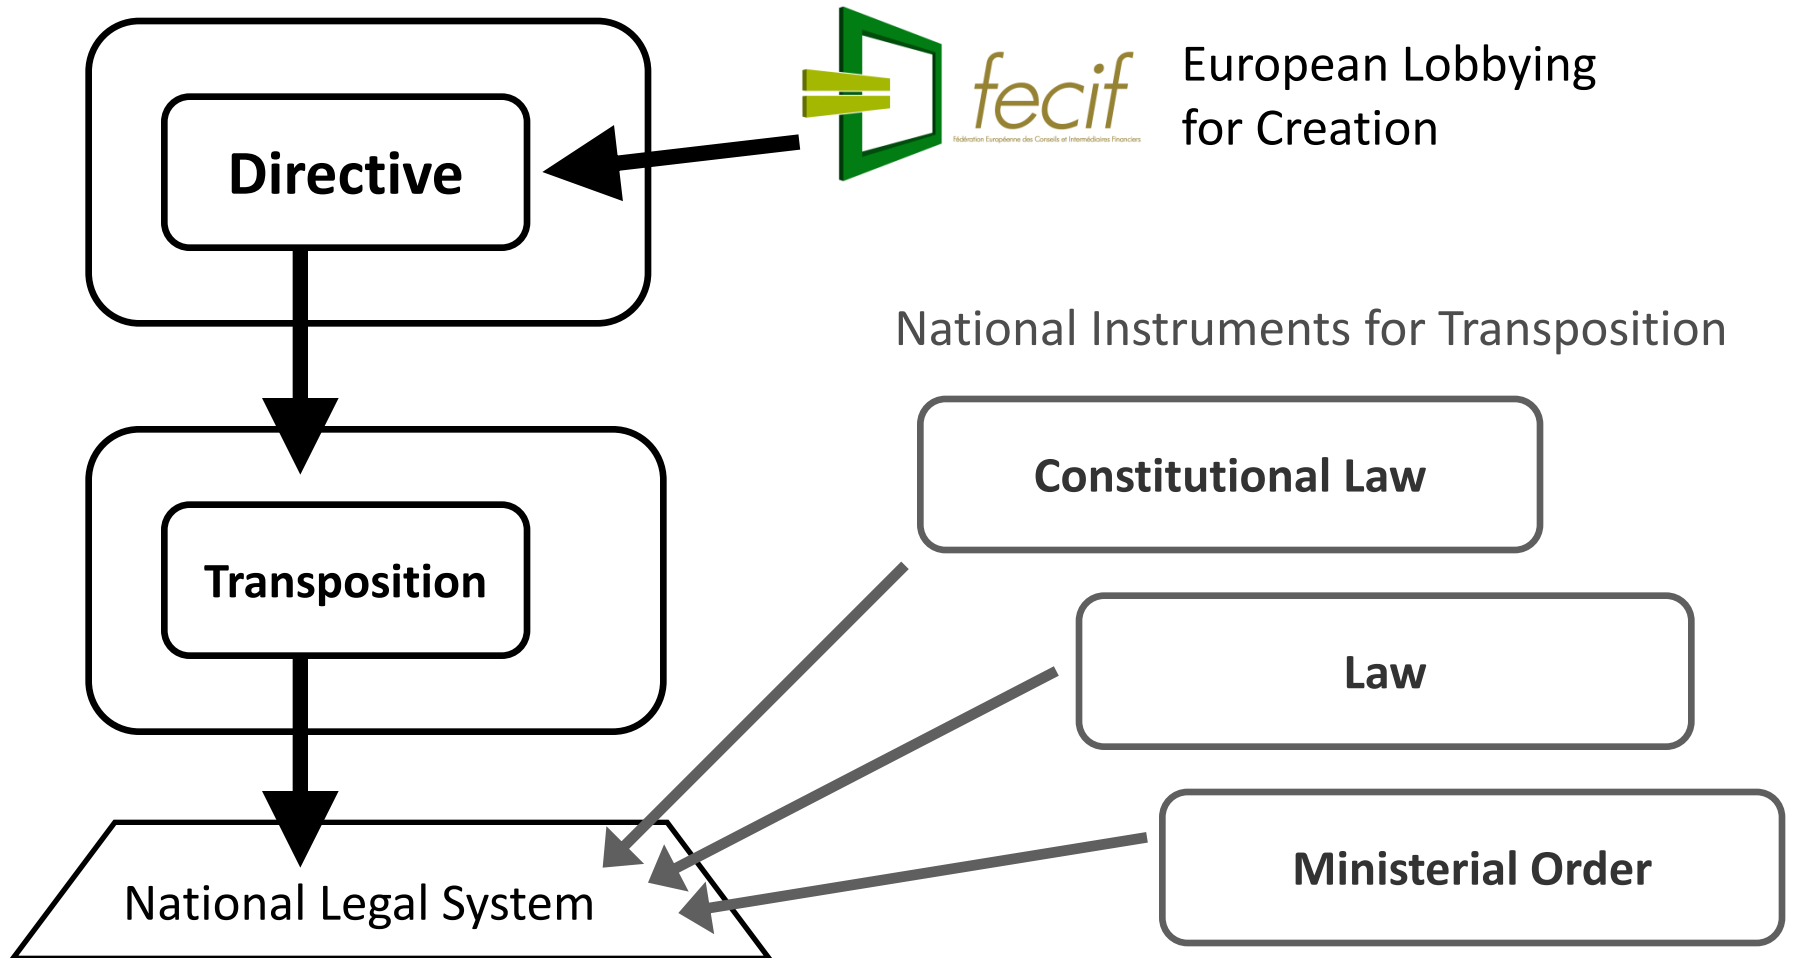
Directive

fecif
Fédération Européenne des Conseils et Intermédiaires Financiers

European Lobbying for Creation

National Instruments for Transposition

Transposition

Constitutional Law

Law

Ministerial Order

National Legal System